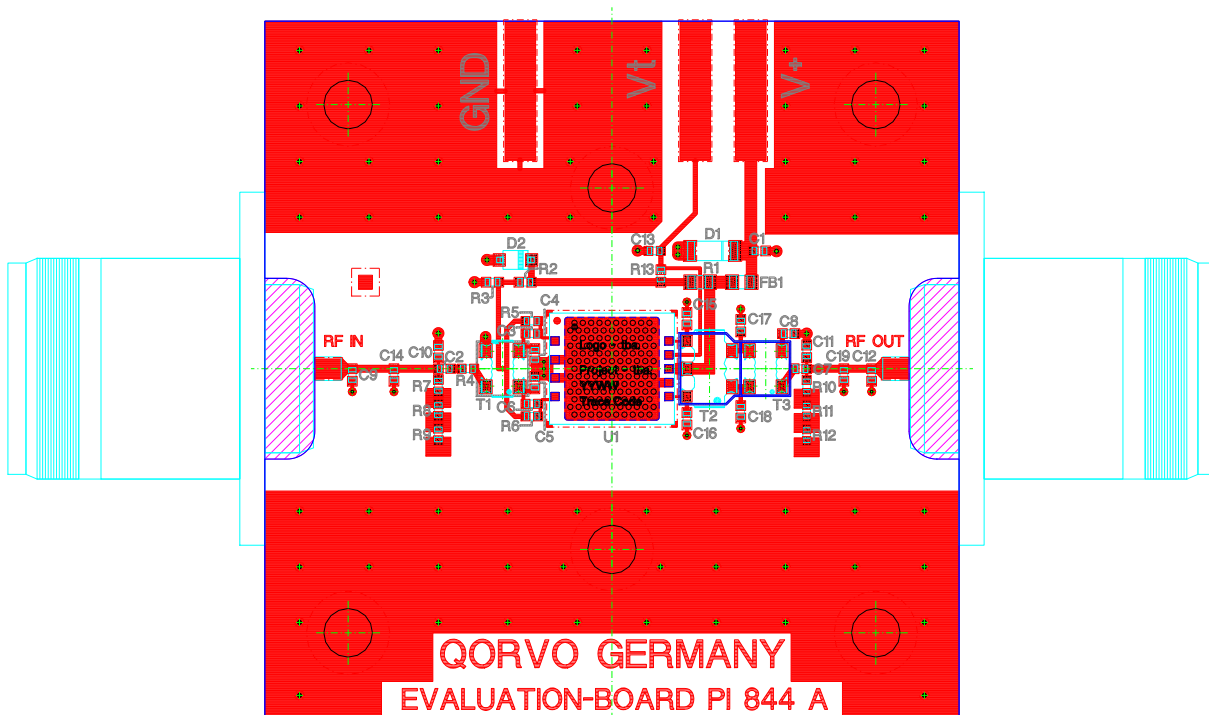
GND
Vt
V+
D2
D1
C13
C1
R2
R13
R1
FB1
R3
C4
C15
R5
C17
C8
RF IN
RF OUT
C14
C10
C2
C11
C19
C12
C9
C7
R7
R4
R10
R8
T1
T2
T3
C3
C18
R11
R9
R6
C5
U1
C16
R12
Logo + Ibe
Product Inf
YYWW
Trace Code
QORVO GERMANY
EVALUATION-BOARD PI 844 A